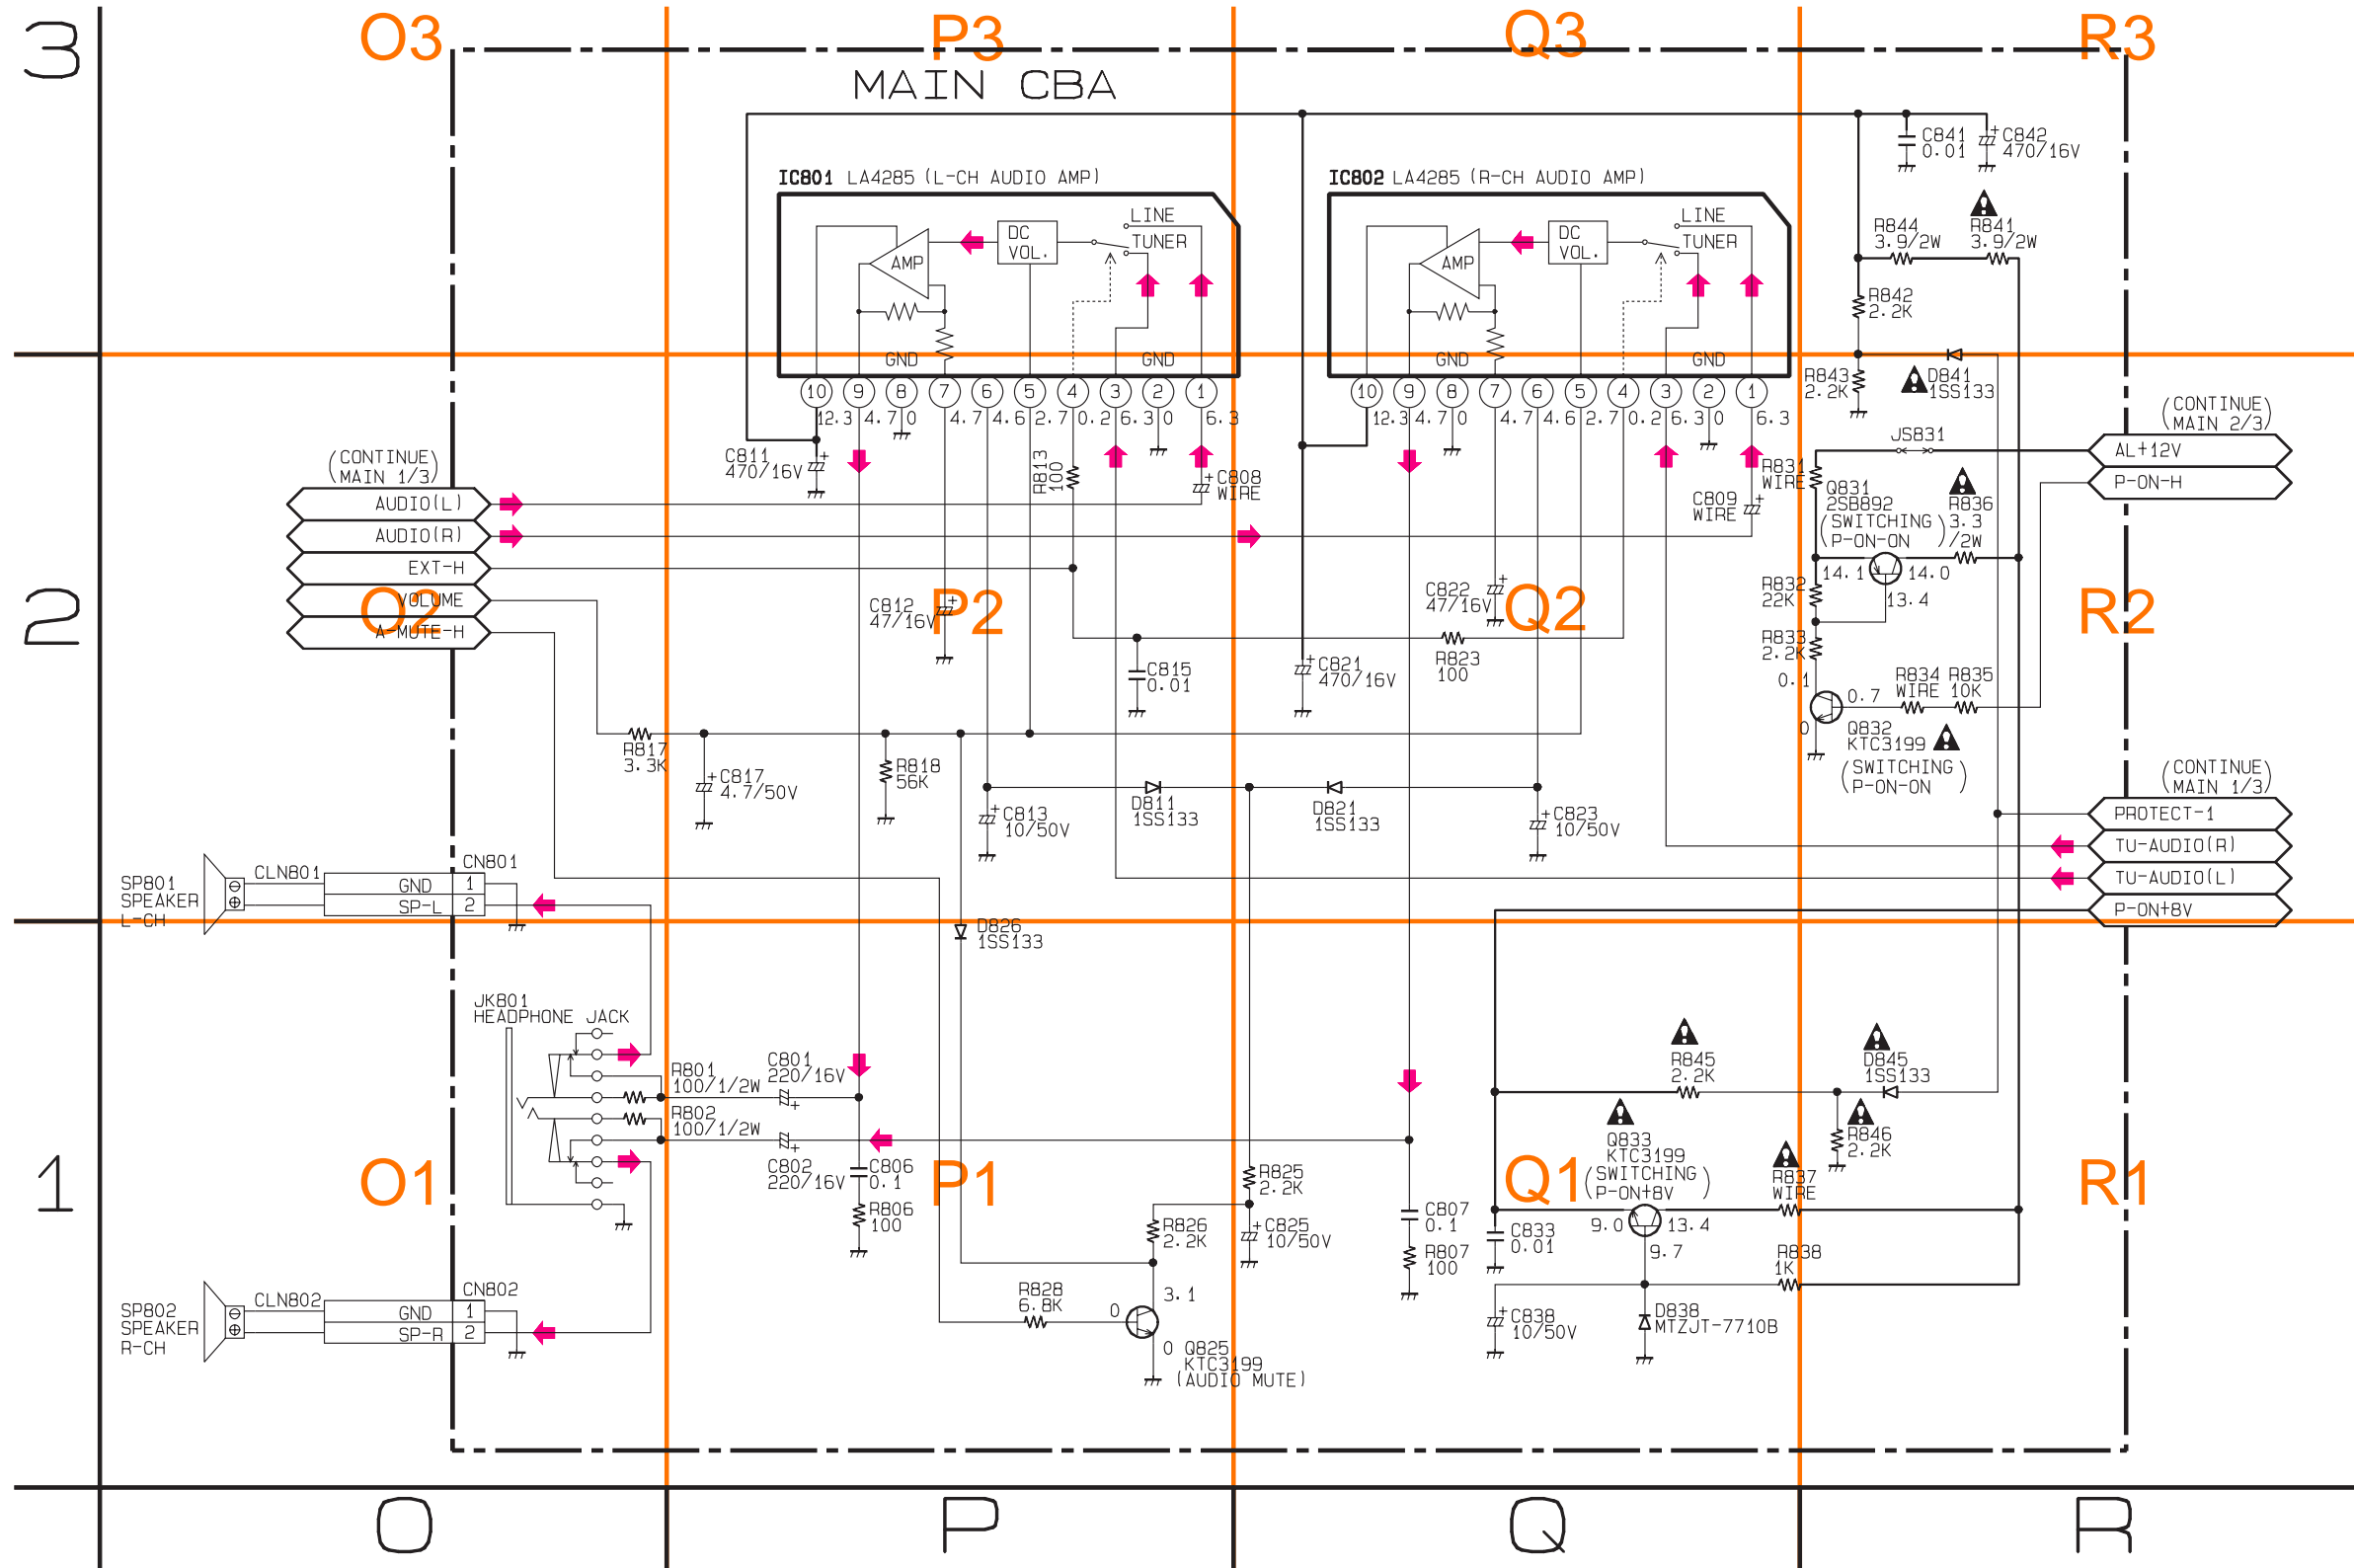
3
O3
P3
Q3
R3
MAIN CBA

IC801 LA4285 (L-CH AUDIO AMP)
AMP
DC VOL.
LINE
TUNER
GND
GND
10 9 8 7 6 5 4 3 2 1
12.3 4.7 0 4.7 4.6 2.7 0.2 6.3 0 6.3

IC802 LA4285 (R-CH AUDIO AMP)
AMP
DC VOL.
LINE
TUNER
GND
GND
10 9 8 7 6 5 4 3 2 1
12.3 4.7 0 4.7 4.6 2.7 0.2 6.3 0 6.3

C841 0.01
C842 470/16V
R844 3.9/2W
R841 3.9/2W
R842 2.2K
R843 2.2K
D841 1SS133
(CONTINUE MAIN 2/3)
JS831
AL+12V
P-ON-H
R831 WIRE
Q831 2SB892 (SWITCHING P-ON-ON)
R836 3.3 /2W
C809 WIRE
14.1 14.0 13.4
R832 22K
R833 2.2K
0.1 0.7
0
R834 WIRE
R835 10K
Q832 KTC3199 (SWITCHING P-ON-ON)
(CONTINUE MAIN 1/3)
PROTECT-1
TU-AUDIO(R)
TU-AUDIO(L)
P-ON+8V

C811 470/16V
R813 100
C808 WIRE
(CONTINUE MAIN 1/3)
AUDIO(L)
AUDIO(R)
EXT-H
VOLUME
A-MUTE-H
2
O2
P2
Q2
R2
C812 47/16V
C822 47/16V
C815 0.01
C821 470/16V
R823 100
R817 3.3K
C817 4.7/50V
R818 56K
C813 10/50V
D811 1SS133
D821 1SS133
C823 10/50V

SP801 SPEAKER L-CH
CLN801
CN801
GND 1
SP-L 2
D826 1SS133
1
O1
P1
Q1
R1
JK801 HEADPHONE JACK
R801 100/1/2W
C801 220/16V
R802 100/1/2W
C802 220/16V
C806 0.1
R806 100
R825 2.2K
R826 2.2K
C825 10/50V
C807 0.1
R807 100
R845 2.2K
D845 1SS133
R846 2.2K
Q833 KTC3199 (SWITCHING P-ON+8V)
R837 WIRE
C833 0.01
9.0 13.4 9.7
R838 1K
C838 10/50V
D838 MTZJT-7710B
R828 6.8K
0 3.1 0
Q825 KTC3199 (AUDIO MUTE)
SP802 SPEAKER R-CH
CLN802
CN802
GND 1
SP-R 2

O P Q R